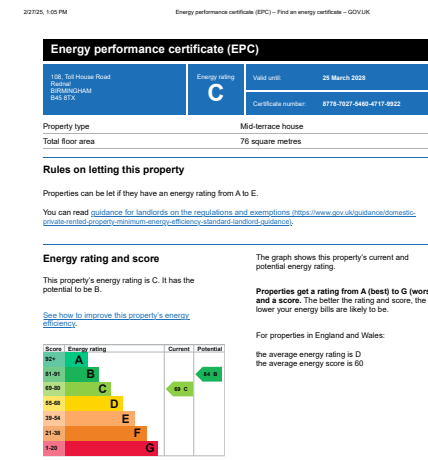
2/27/25, 1:05 PM Energy performance certificate (EPC) – Find an energy certificate – GOV.UK

Energy performance certificate (EPC)

108, Toll House Road
Rednal
BIRMINGHAM
B45 9TX

Energy rating
C

Valid until: 25 March 2028

Certificate number: 8778-7027-5460-4717-9922

| Property type | Mid-terrace house |
|---|---|
| Total floor area | 76 square metres |

Rules on letting this property

Properties can be let if they have an energy rating from A to E.

You can read guidance for landlords on the regulations and exemptions (https://www.gov.uk/guidance/domestic-private-rented-property-minimum-energy-efficiency-standard-landlord-guidance).

Energy rating and score

This property's energy rating is C. It has the potential to be B.

See how to improve this property's energy efficiency.

| Score | Energy rating | Current | Potential |
|---|---|---|---|
| 92+ | A | | |
| 81-91 | B | | 84 B |
| 69-80 | C | 69 C | |
| 55-68 | D | | |
| 39-54 | E | | |
| 21-38 | F | | |
| 1-20 | G | | |

The graph shows this property's current and potential energy rating.

Properties get a rating from A (best) to G (wors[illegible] and a score. The better the rating and score, the lower your energy bills are likely to be.

For properties in England and Wales:

the average energy rating is D
the average energy score is 60